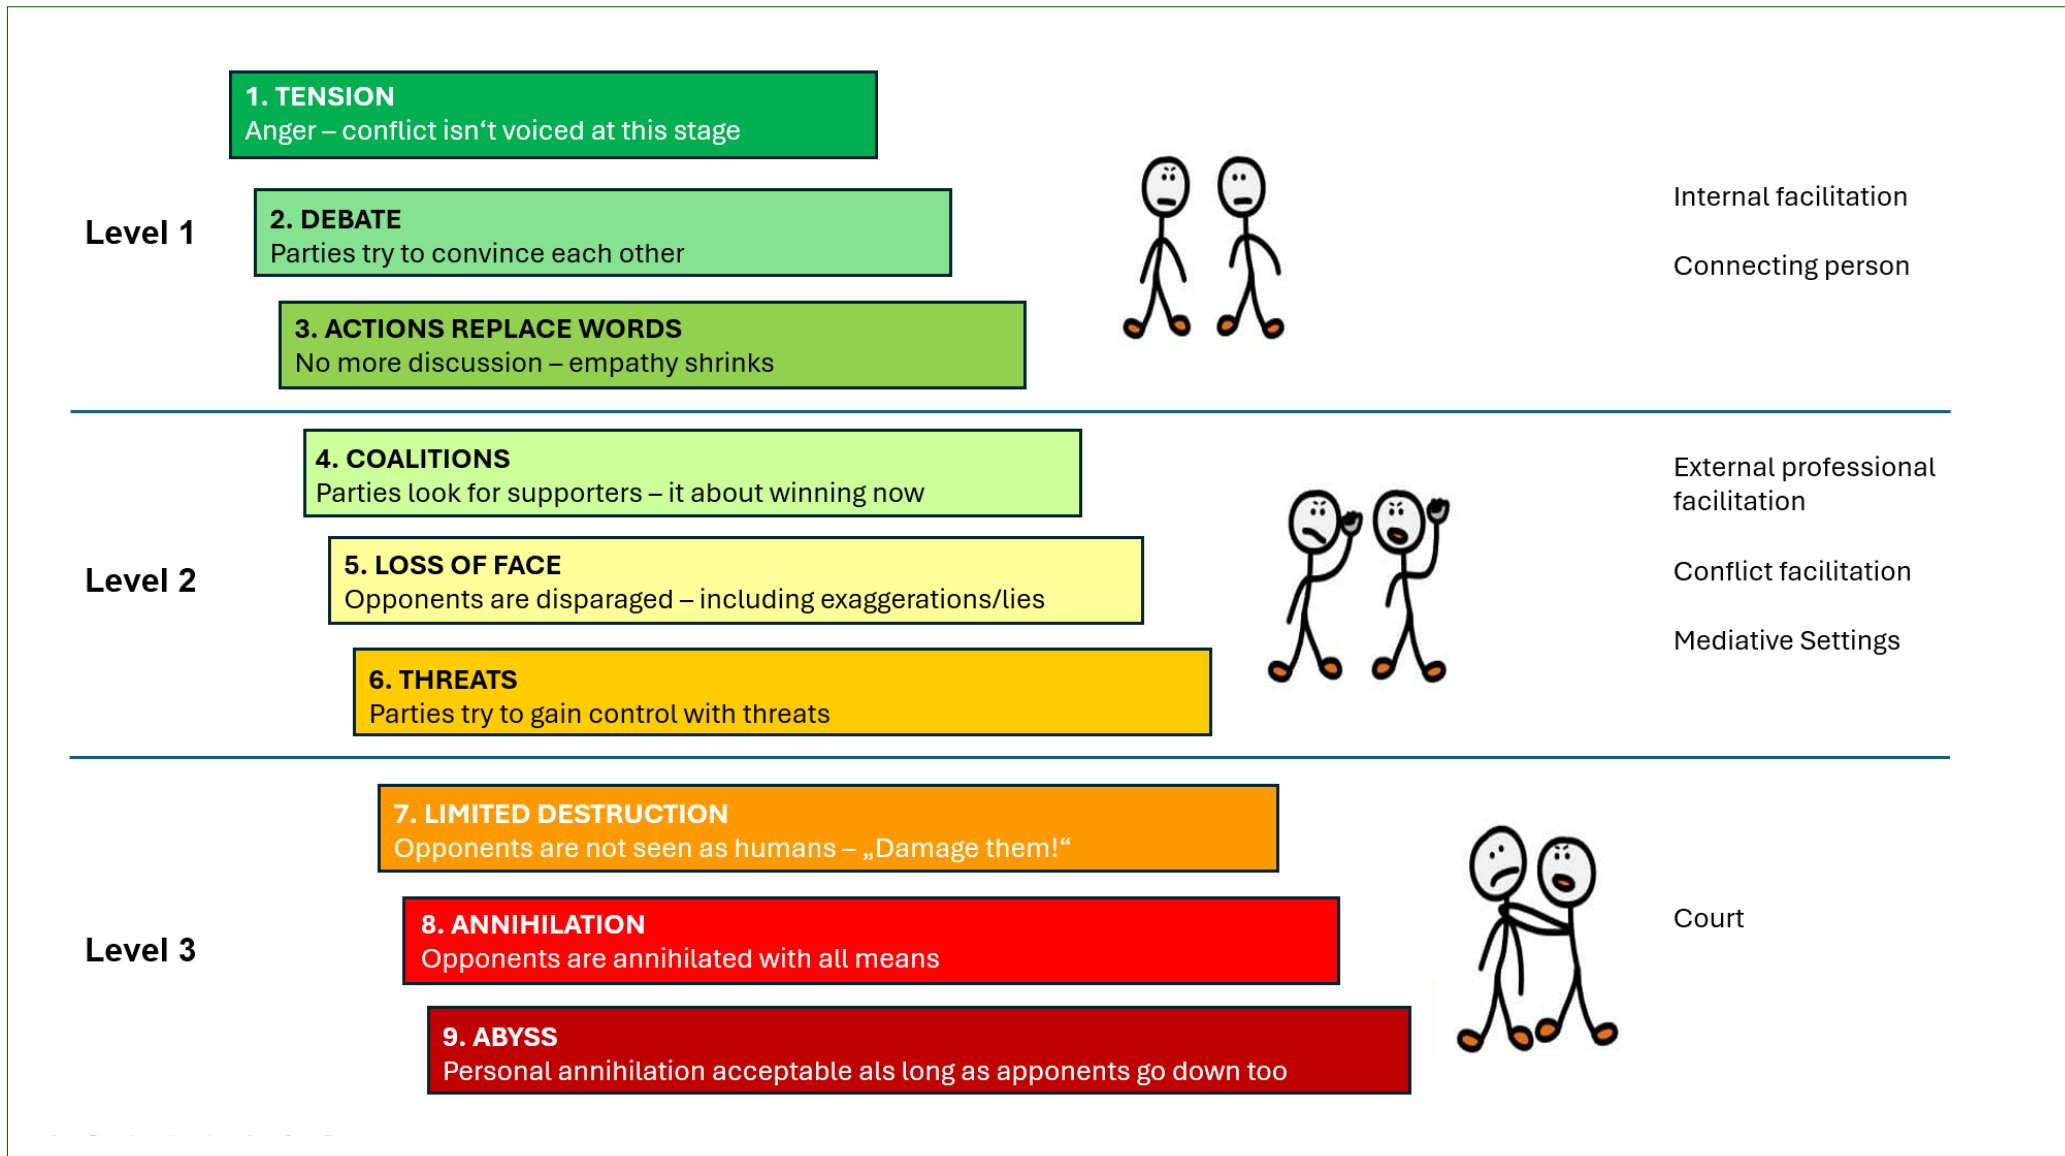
Level 1

1. TENSION
Anger – conflict isn‘t voiced at this stage

2. DEBATE
Parties try to convince each other

3. ACTIONS REPLACE WORDS
No more discussion – empathy shrinks

Internal facilitation

Connecting person

Level 2

4. COALITIONS
Parties look for supporters – it about winning now

5. LOSS OF FACE
Opponents are disparaged – including exaggerations/lies

6. THREATS
Parties try to gain control with threats

External professional facilitation

Conflict facilitation

Mediative Settings

Level 3

7. LIMITED DESTRUCTION
Opponents are not seen as humans – „Damage them!“

8. ANNIHILATION
Opponents are annihilated with all means

9. ABYSS
Personal annihilation acceptable als long as apponents go down too

Court